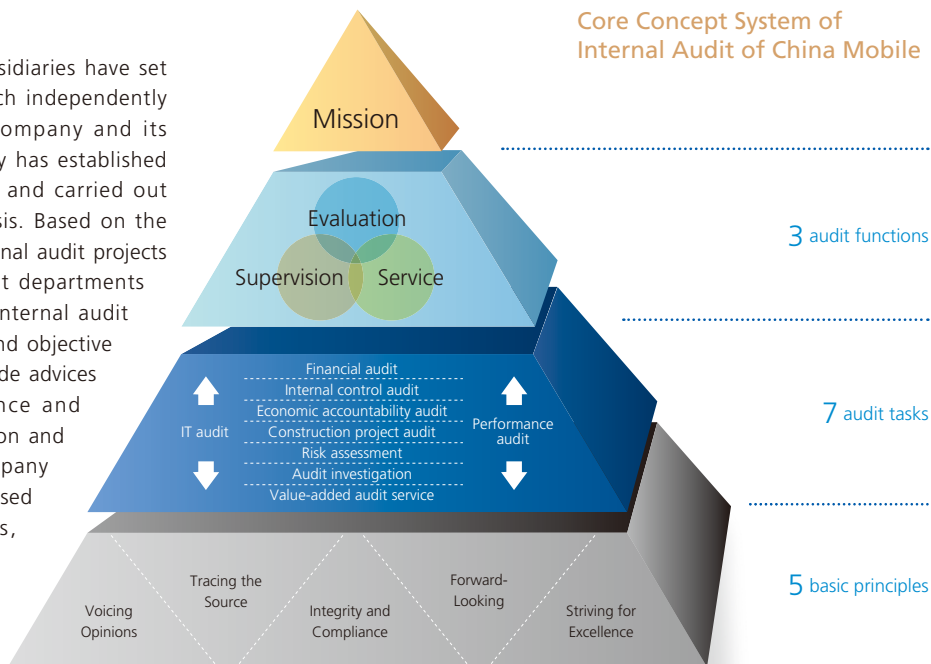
sidiaries have set
ch independently
ompany and its
y has established
and carried out
sis. Based on the
rnal audit projects
t departments
nternal audit
nd objective
de advices
nce and
on and
pany
sed
s,

Core Concept System of Internal Audit of China Mobile

Mission

Evaluation
Supervision
Service

3 audit functions

Financial audit
Internal control audit
Economic accountability audit
Construction project audit
Risk assessment
Audit investigation
Value-added audit service

IT audit

Performance audit

7 audit tasks

Voicing Opinions

Tracing the Source

Integrity and Compliance

Forward-Looking

Striving for Excellence

5 basic principles